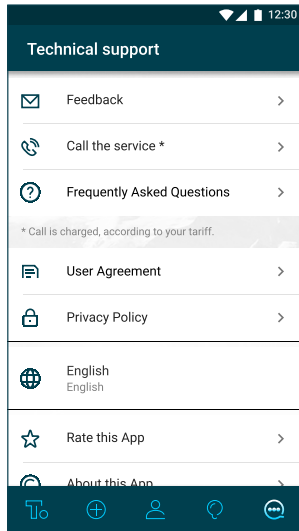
12:30

Technical support

Feedback

Call the service *

Frequently Asked Questions

* Call is charged, according to your tariff.

User Agreement

Privacy Policy

English
English

Rate this App

About this App